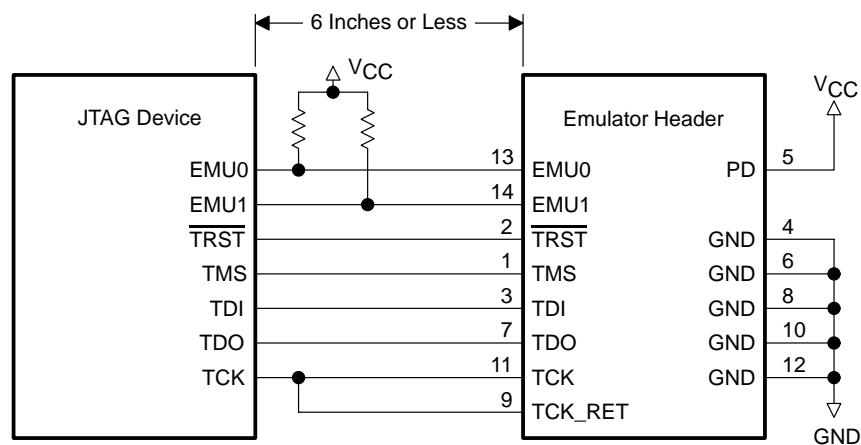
6 Inches or Less

$V_{CC}$

JTAG Device

EMU0
EMU1
$\overline{TRST}$
TMS
TDI
TDO
TCK

13
14
2
1
3
7
11
9

Emulator Header

EMU0
EMU1
$\overline{TRST}$
TMS
TDI
TDO
TCK
TCK_RET

PD
GND
GND
GND
GND
GND

5
4
6
8
10
12

$V_{CC}$

GND